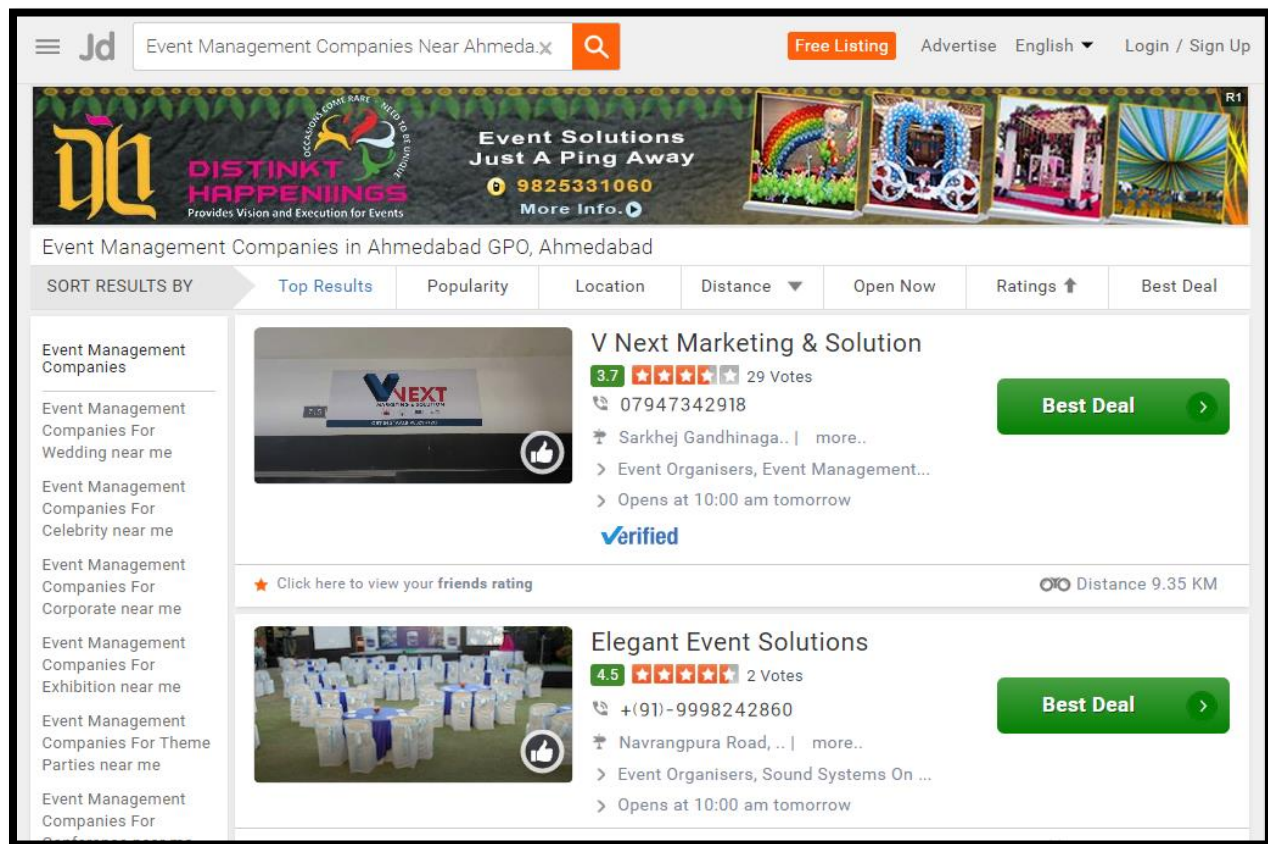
Jd Event Management Companies Near Ahmeda

Free Listing Advertise English Login / Sign Up

R1

OCCASIONS COME RARE NEED TO BE UNIQUE

DISTINKT HAPPENIINGS

Provides Vision and Execution for Events

Event Solutions Just A Ping Away

9825331060

More Info.

Event Management Companies in Ahmedabad GPO, Ahmedabad

| SORT RESULTS BY | Top Results | Popularity | Location | Distance | Open Now | Ratings | Best Deal |
|---|---|---|---|---|---|---|---|

Event Management Companies

Event Management Companies For Wedding near me

Event Management Companies For Celebrity near me

Event Management Companies For Corporate near me

Event Management Companies For Exhibition near me

Event Management Companies For Theme Parties near me

Event Management Companies For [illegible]

V NEXT

V Next Marketing & Solution

3.7 29 Votes

07947342918

Sarkhej Gandhinaga.. | more..

Event Organisers, Event Management...

Opens at 10:00 am tomorrow

Verified

Best Deal

Click here to view your friends rating

Distance 9.35 KM

Elegant Event Solutions

4.5 2 Votes

+(91)-9998242860

Navrangpura Road, .. | more..

Event Organisers, Sound Systems On ...

Opens at 10:00 am tomorrow

Best Deal